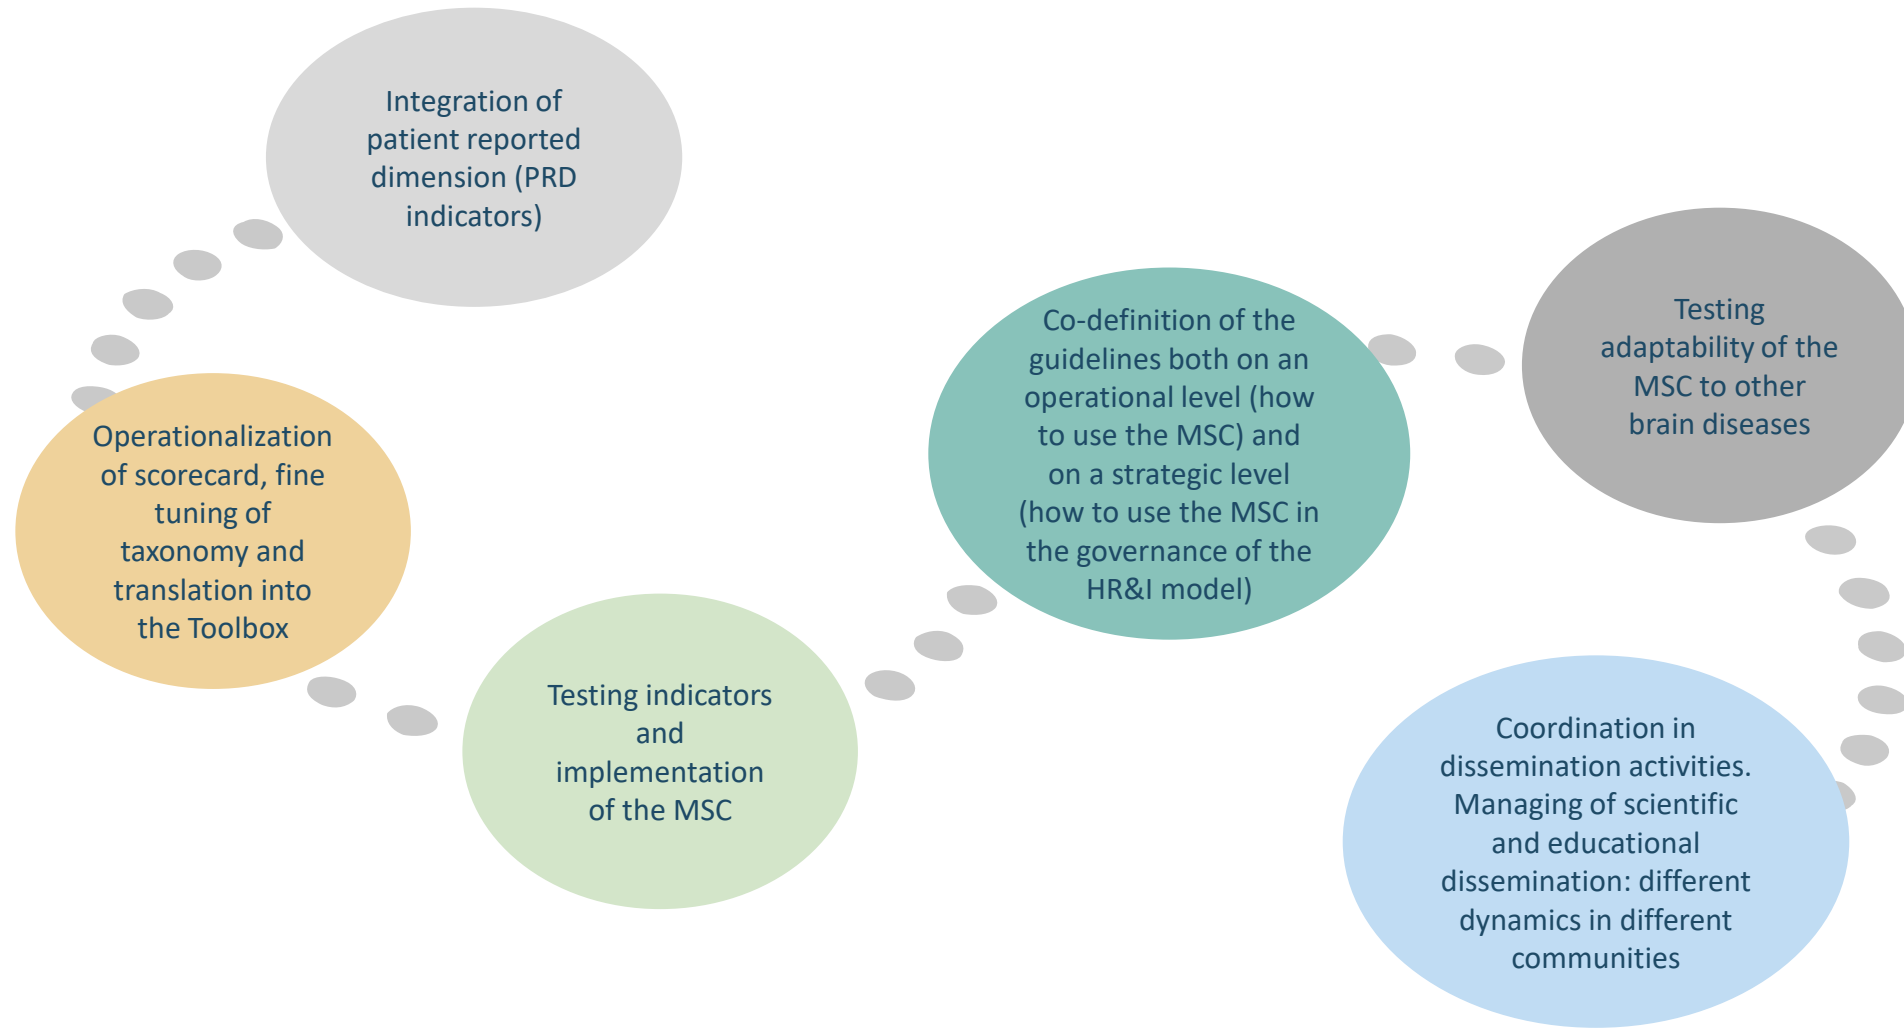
Integration of patient reported dimension (PRD indicators)

Operationalization of scorecard, fine tuning of taxonomy and translation into the Toolbox

Testing indicators and implementation of the MSC

Co-definition of the guidelines both on an operational level (how to use the MSC) and on a strategic level (how to use the MSC in the governance of the HR&I model)

Testing adaptability of the MSC to other brain diseases

Coordination in dissemination activities. Managing of scientific and educational dissemination: different dynamics in different communities